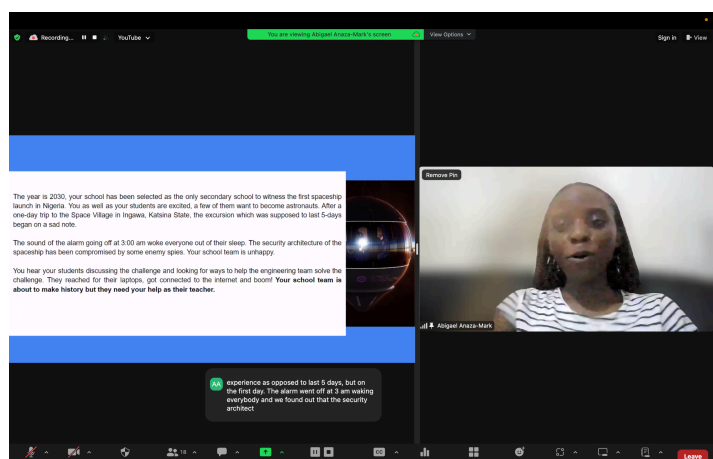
Recording... YouTube

You are viewing Abigael Anaza-Mark's screen

View Options

Sign in View

The year is 2030, your school has been selected as the only secondary school to witness the first spaceship launch in Nigeria. You as well as your students are excited, a few of them want to become astronauts. After a one-day trip to the Space Village in Ingawa, Katsina State, the excursion which was supposed to last 5-days began on a sad note.

The sound of the alarm going off at 3:00 am woke everyone out of their sleep. The security architecture of the spaceship has been compromised by some enemy spies. Your school team is unhappy.

You hear your students discussing the challenge and looking for ways to help the engineering team solve the challenge. They reached for their laptops, got connected to the internet and boom! **Your school team is about to make history but they need your help as their teacher.**

Remove Pin

Abigael Anaza-Mark

AA experience as opposed to last 5 days, but on the first day. The alarm went off at 3 am waking everybody and we found out that the security architect

18

CC

Leave